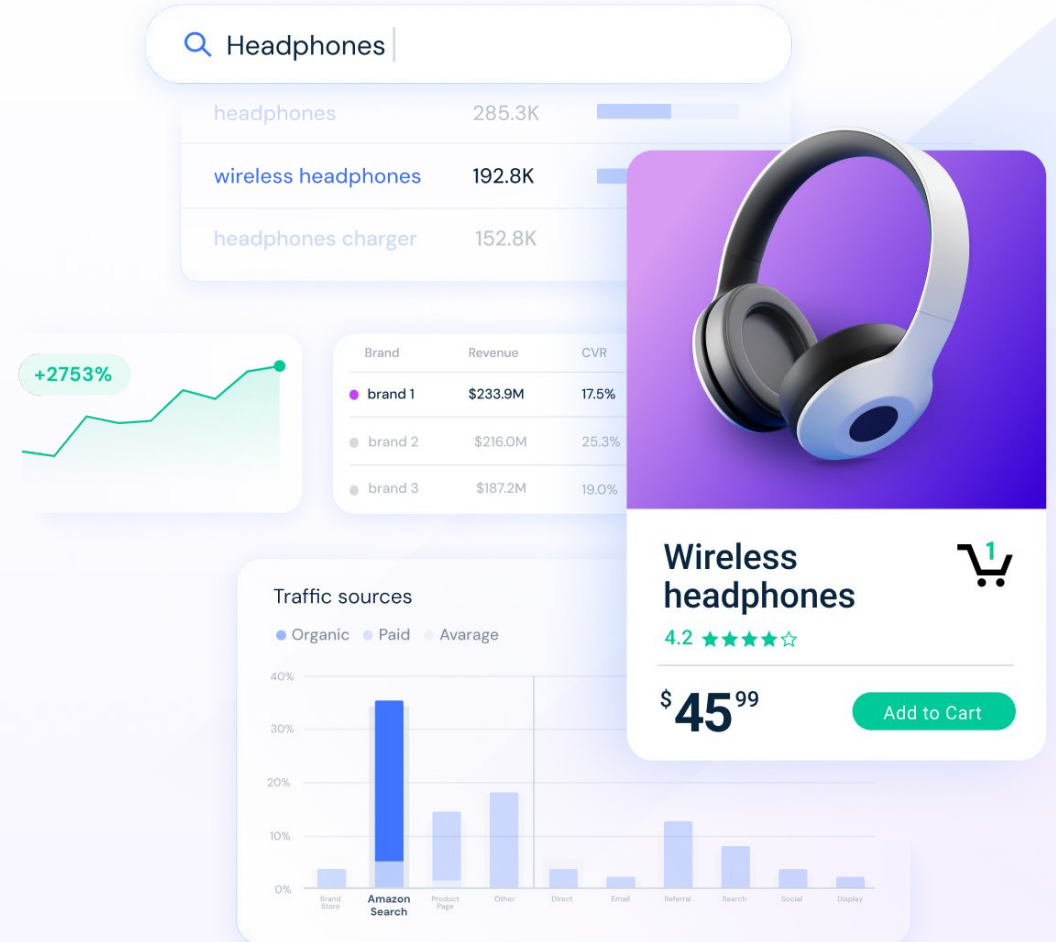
Headphones

| | | |
|---|---|---|
| headphones | 285.3K | |
| wireless headphones | 192.8K | |
| headphones charger | 152.8K | |

+2753%

| Brand | Revenue | CVR |
|---|---|---|
| brand 1 | $233.9M | 17.5% |
| brand 2 | $216.0M | 25.3% |
| brand 3 | $187.2M | 19.0% |

Traffic sources
Organic Paid Avarage
40%
30%
20%
10%
0%
Brand Store
Amazon Search
Product Page
Other
Direct
Email
Referral
Search
Social
Display

Wireless headphones
1
4.2 ★★★★☆
$45 99
Add to Cart